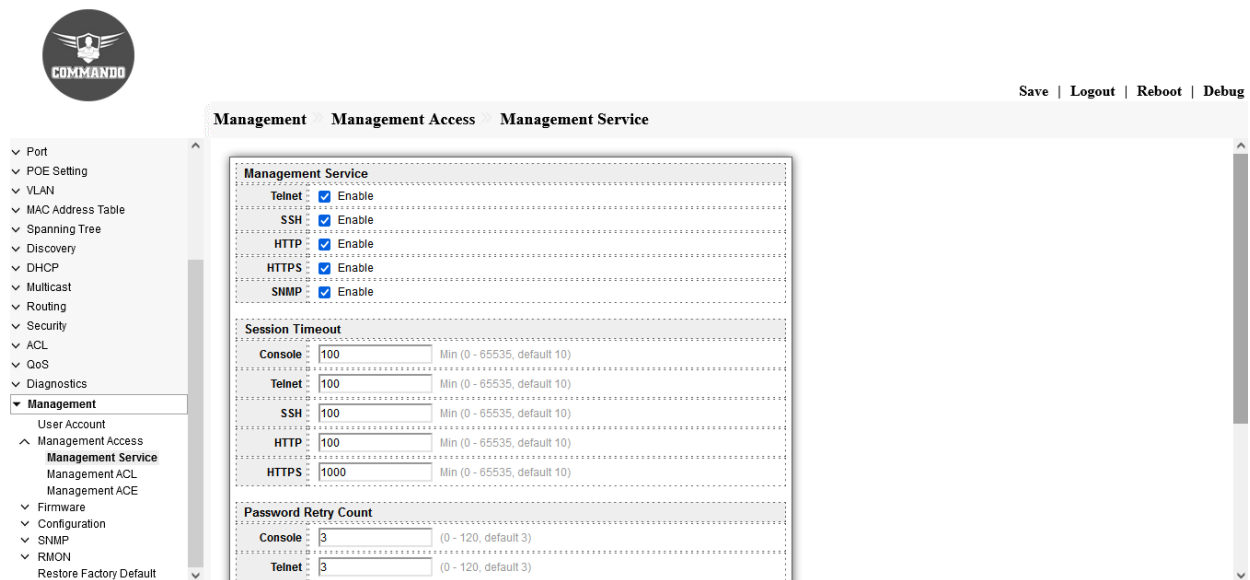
COMMANDO

Save | Logout | Reboot | Debug

Management Management Access Management Service

Port
POE Setting
VLAN
MAC Address Table
Spanning Tree
Discovery
DHCP
Multicast
Routing
Security
ACL
QoS
Diagnostics
Management
User Account
Management Access
Management Service
Management ACL
Management ACE
Firmware
Configuration
SNMP
RMON
Restore Factory Default

Management Service

| | |
|---|---|
| Telnet | Enable |
| SSH | Enable |
| HTTP | Enable |
| HTTPS | Enable |
| SNMP | Enable |

Session Timeout

| | | |
|---|---|---|
| Console | 100 | Min (0 - 65535, default 10) |
| Telnet | 100 | Min (0 - 65535, default 10) |
| SSH | 100 | Min (0 - 65535, default 10) |
| HTTP | 100 | Min (0 - 65535, default 10) |
| HTTPS | 1000 | Min (0 - 65535, default 10) |

Password Retry Count

| | | |
|---|---|---|
| Console | 3 | (0 - 120, default 3) |
| Telnet | 3 | (0 - 120, default 3) |